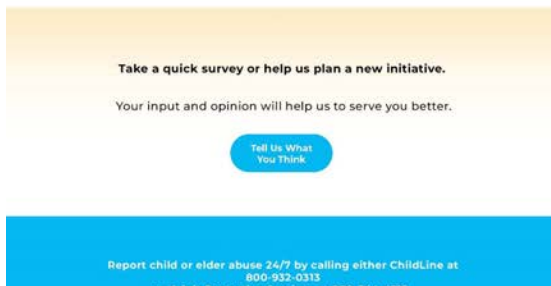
Take a quick survey or help us plan a new initiative.

Your input and opinion will help us to serve you better.

Tell Us What You Think

Report child or elder abuse 24/7 by calling either ChildLine at 800-932-0313

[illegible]